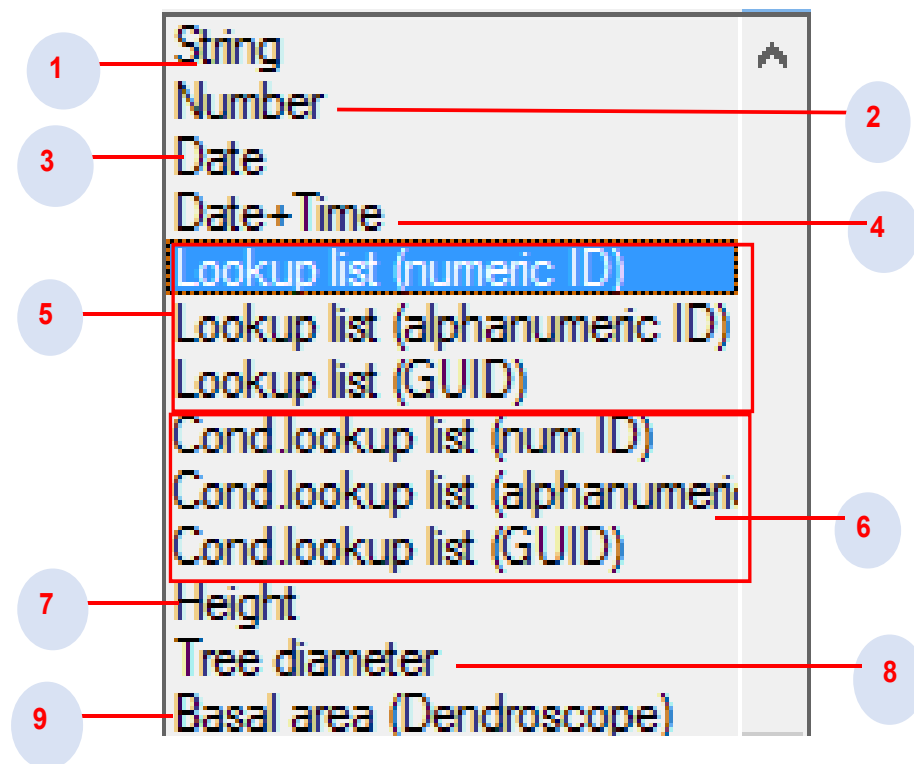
1
String
Number
2
3
Date
Date+Time
4
5
Lookup list (numeric ID)
Lookup list (alphanumeric ID)
Lookup list (GUID)
Cond.lookup list (num ID)
Cond.lookup list (alphanumeri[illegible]
6
Cond.lookup list (GUID)
7
Height
Tree diameter
8
9
Basal area (Dendroscope)